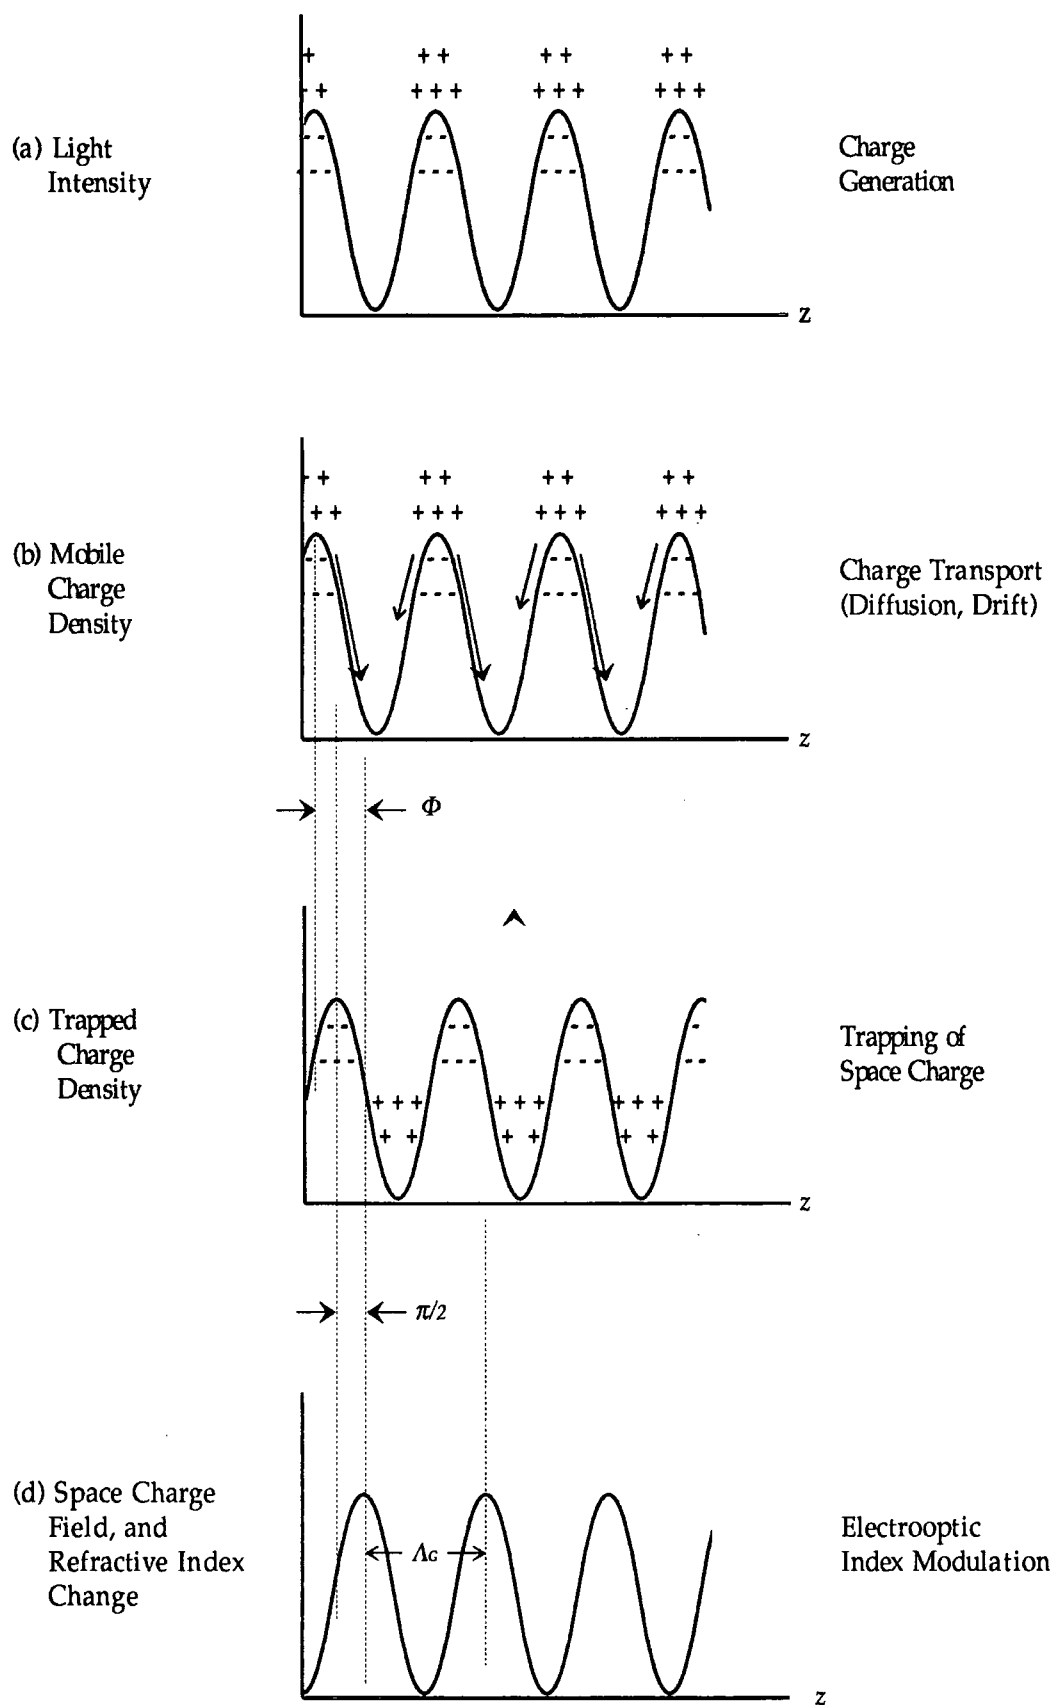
+ ++ ++ ++
+ +++ +++ +++

(a) Light Intensity

Charge Generation

z

+ ++ ++ ++
++ +++ +++ +++

(b) Mobile Charge Density

Charge Transport (Diffusion, Drift)

z

$\Phi$

(c) Trapped Charge Density

Trapping of Space Charge

+++ +++ +++
+ + + + + +

z

$\pi/2$

(d) Space Charge Field, and Refractive Index Change

Electrooptic Index Modulation

$\Lambda_G$

z